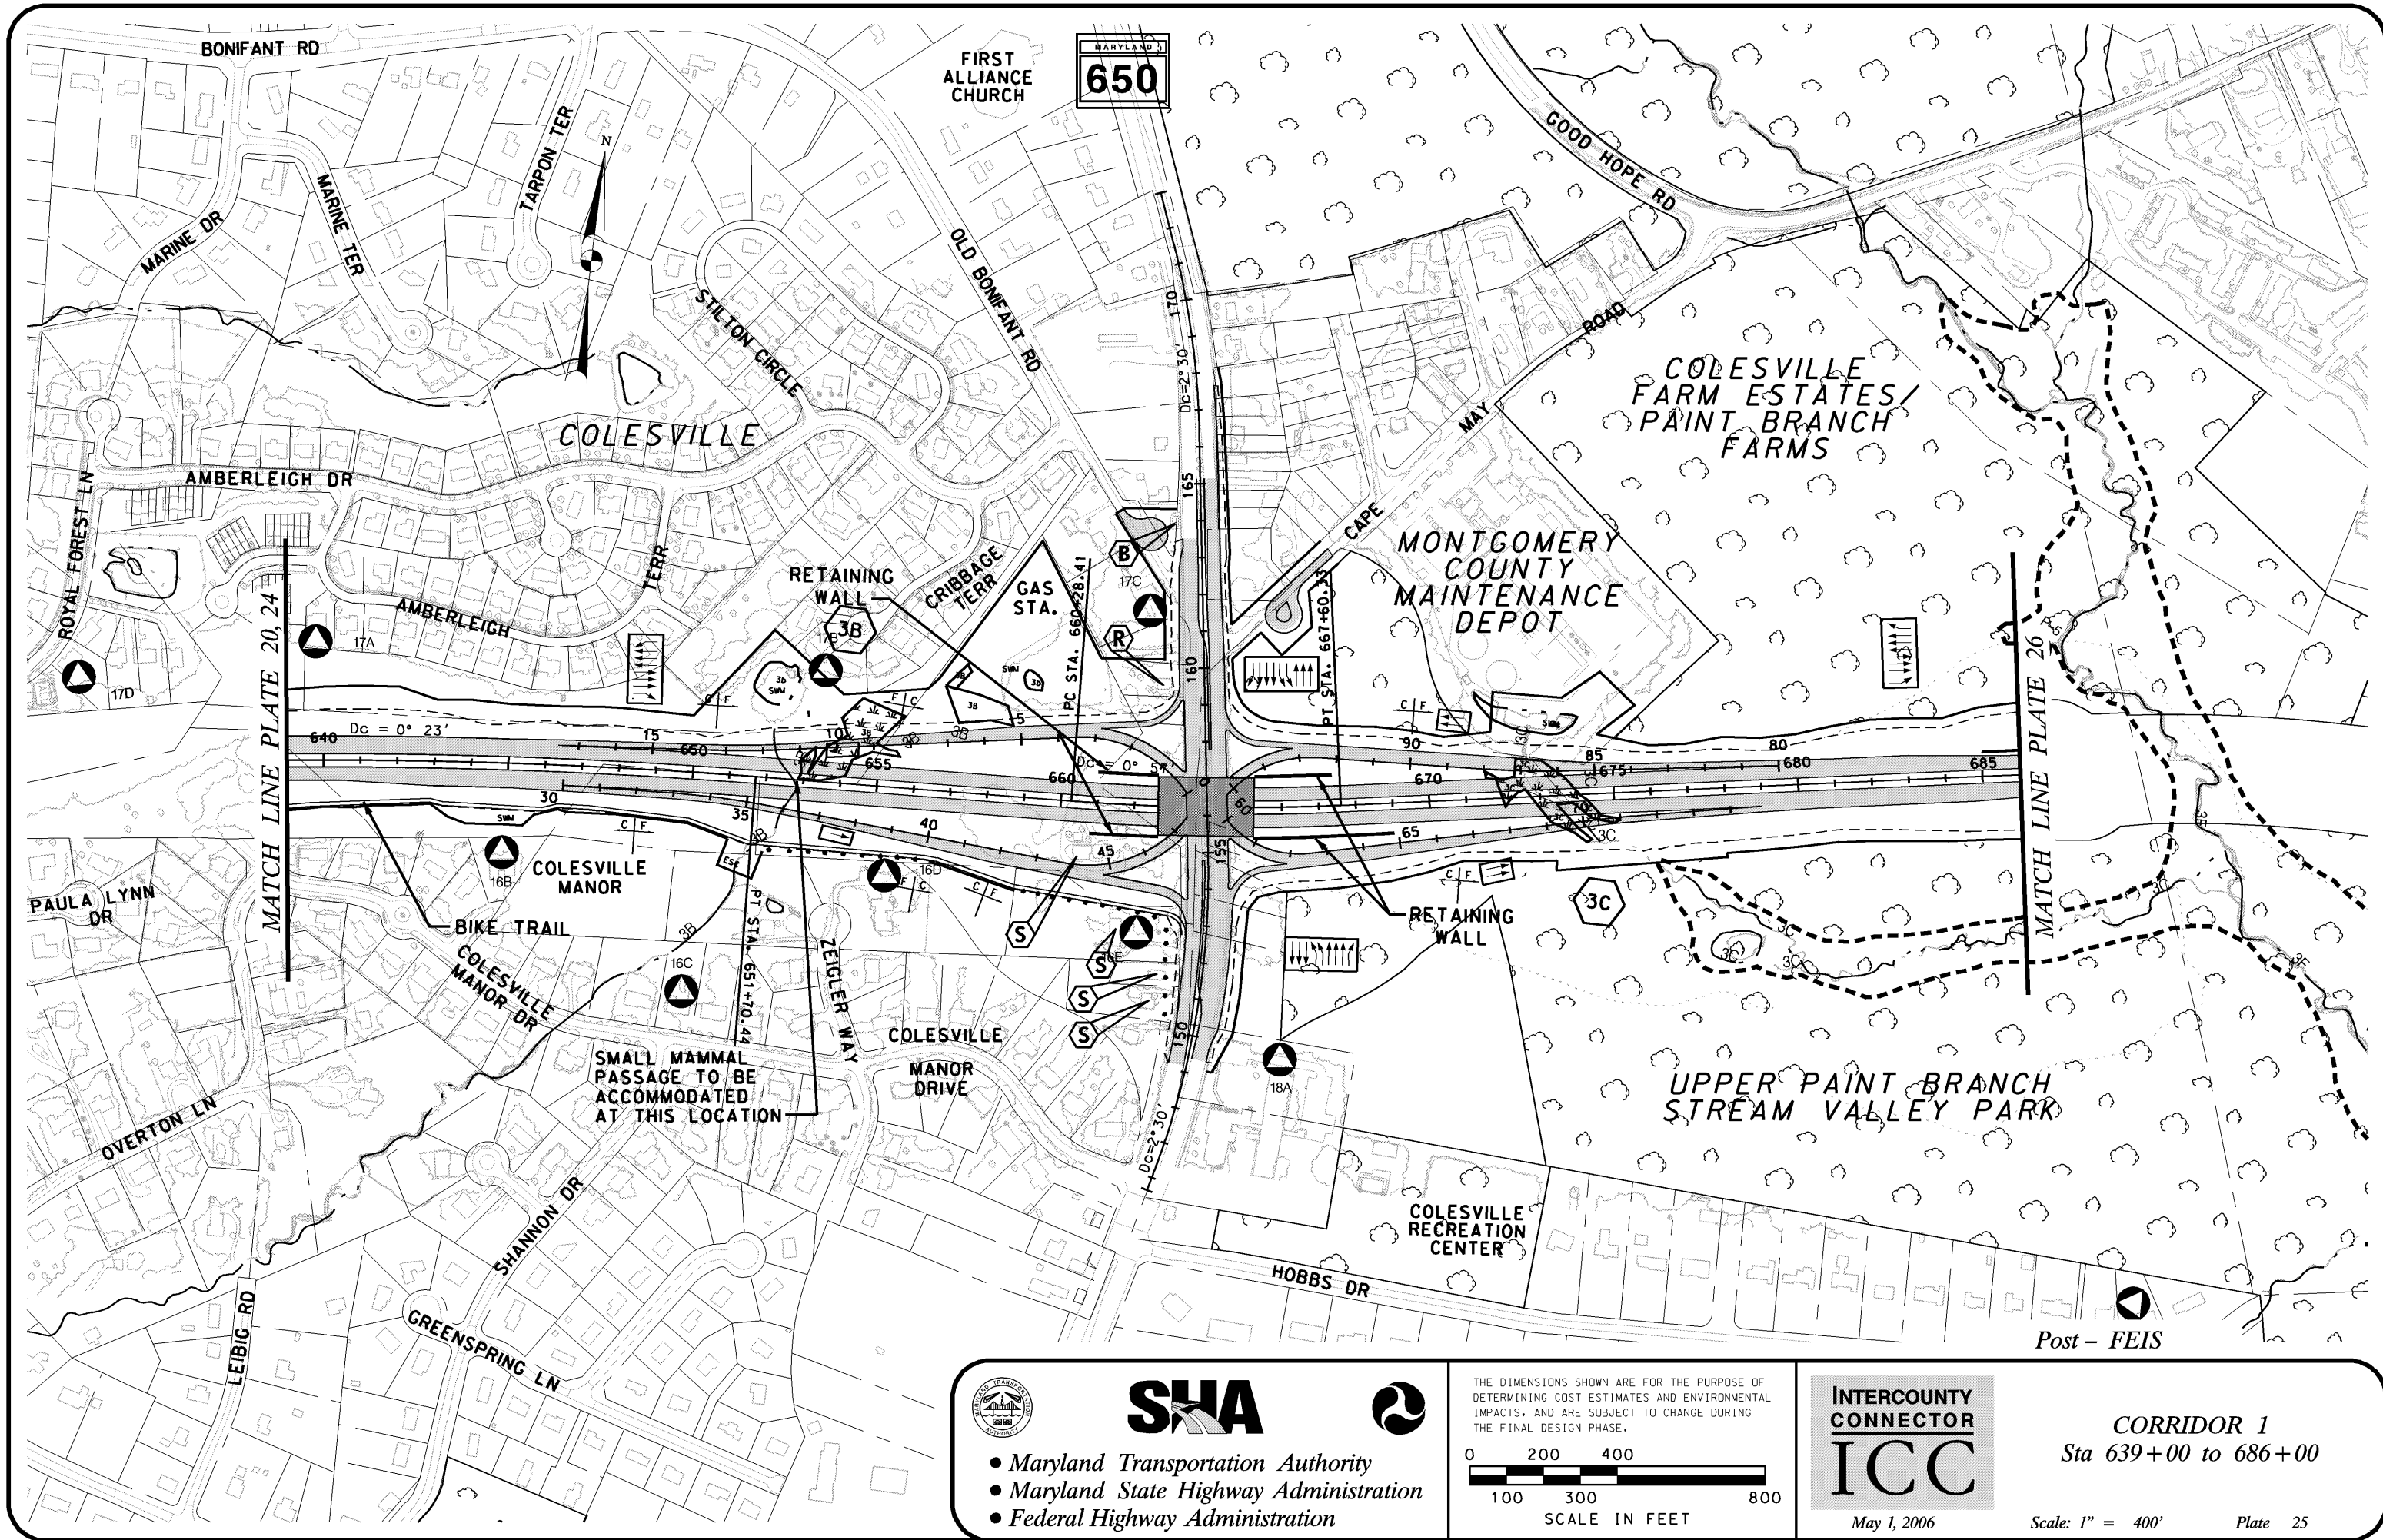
BONIFANT RD

FIRST ALLIANCE CHURCH

MARYLAND 650

GOOD HOPE RD

MARINE DR

MARINE TER

TARPON TER

N

OLD BONIFANT RD

STILTON CIRCLE

COLESVILLE

AMBERLEIGH DR

ROYAL FOREST LN

AMBERLEIGH

TERR

CRIBBAGE TERR

RETAINING WALL

GAS STA.

PC STA. 660+28.41

17C

B

R

3B

17B

17A

17D

MATCH LINE PLATE 20, 24

Dc = 2° 30'

170

165

160

155

150

Dc = 2°30'

MAY ROAD

CAPE

PT STA. 667+60.33

COLESVILLE FARM ESTATES/ PAINT BRANCH FARMS

MONTGOMERY COUNTY MAINTENANCE DEPOT

MATCH LINE PLATE 26

640

Dc = 0° 23'

15

650

10

655

5

660

Dc = 0° 5'

90

670

85

675

80

680

685

30

35

40

45

60

65

3C

C F

SWM

COLESVILLE MANOR

16B

16D

16C

PAULA LYNN DR

BIKE TRAIL

COLESVILLE MANOR DR

PT STA. 651+70.44

ZEIGLER WAY

S

RETAINING WALL

3C

18A

SMALL MAMMAL PASSAGE TO BE ACCOMMODATED AT THIS LOCATION

COLESVILLE MANOR DRIVE

OVERTON LN

SHANNON DR

LEIBIG RD

GREENSPRING LN

UPPER PAINT BRANCH STREAM VALLEY PARK

COLESVILLE RECREATION CENTER

HOBBS DR

Post – FEIS

SHA

• Maryland Transportation Authority
• Maryland State Highway Administration
• Federal Highway Administration

THE DIMENSIONS SHOWN ARE FOR THE PURPOSE OF DETERMINING COST ESTIMATES AND ENVIRONMENTAL IMPACTS. AND ARE SUBJECT TO CHANGE DURING THE FINAL DESIGN PHASE.

0 200 400
100 300 800
SCALE IN FEET

INTERCOUNTY CONNECTOR ICC

CORRIDOR 1
Sta 639+00 to 686+00

May 1, 2006

Scale: 1" = 400'

Plate 25